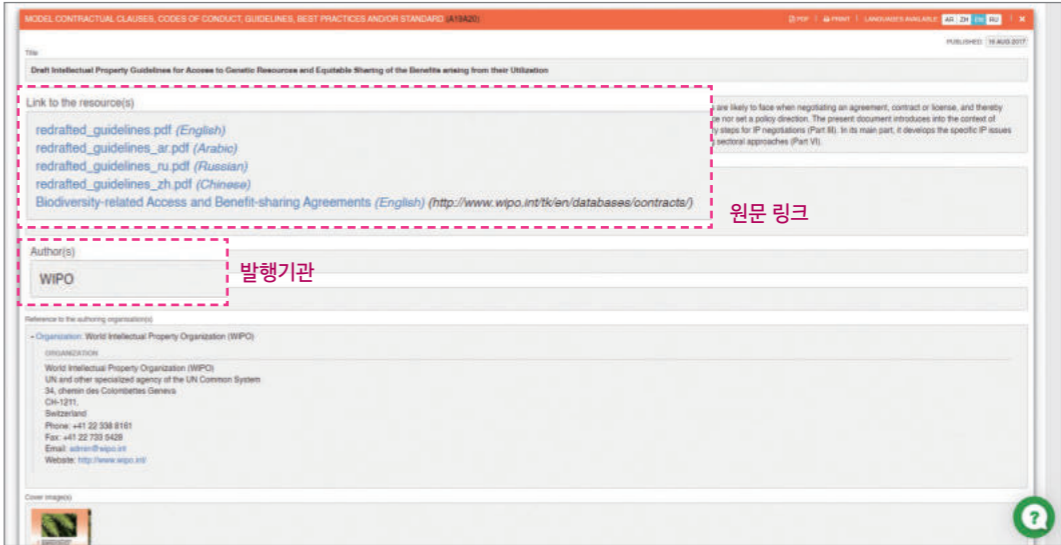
MODEL CONTRACTUAL CLAUSES, CODES OF CONDUCT, GUIDELINES, BEST PRACTICES AND/OR STANDARD (A19A20)

PDF | PRINT | LANGUAGES AVAILABLE: AR ZH EN RU | ×

Title

PUBLISHED 16 AUG 2017

Draft Intellectual Property Guidelines for Access to Genetic Resources and Equitable Sharing of the Benefits arising from their Utilization

Link to the resource(s)

redrafted_guidelines.pdf (English)
redrafted_guidelines_ar.pdf (Arabic)
redrafted_guidelines_ru.pdf (Russian)
redrafted_guidelines_zh.pdf (Chinese)
Biodiversity-related Access and Benefit-sharing Agreements (English) (http://www.wipo.int/tk/en/databases/contracts/)

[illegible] are likely to face when negotiating an agreement, contract or license, and thereby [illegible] not set a policy direction. The present document introduces into the context of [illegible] steps for IP negotiations (Part III). In its main part, it develops the specific IP issues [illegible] sectoral approaches (Part VI).

원문 링크

Author(s)

WIPO

발행기관

Reference to the authoring organisation(s)

- Organization: World Intellectual Property Organization (WIPO)

ORGANIZATION

World Intellectual Property Organization (WIPO)
UN and other specialized agency of the UN Common System
34, chemin des Colombettes Geneva
CH-1211,
Switzerland
Phone: +41 22 338 8161
Fax: +41 22 733 5428
Email: admin@wipo.int
Website: http://www.wipo.int/

Cover image(s)